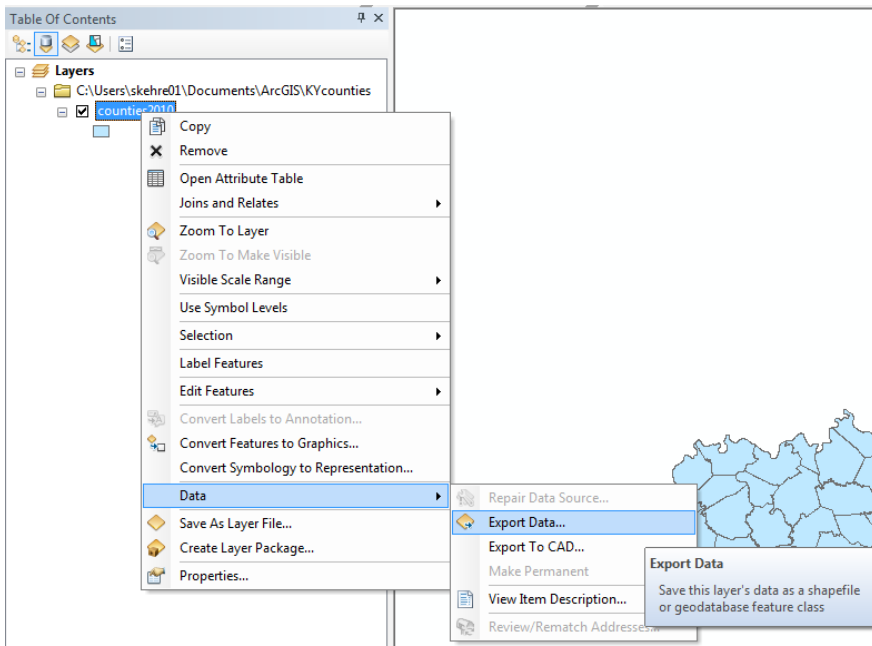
Table Of Contents

Layers
C:\Users\skehre01\Documents\ArcGIS\KYcounties
counties2010

Copy
Remove
Open Attribute Table
Joins and Relates
Zoom To Layer
Zoom To Make Visible
Visible Scale Range
Use Symbol Levels
Selection
Label Features
Edit Features
Convert Labels to Annotation...
Convert Features to Graphics...
Convert Symbology to Representation...
Data
Save As Layer File...
Create Layer Package...
Properties...

Repair Data Source...
Export Data...
Export To CAD...
Make Permanent
View Item Description...
Review/Rematch Addresses...

Export Data
Save this layer's data as a shapefile or geodatabase feature class